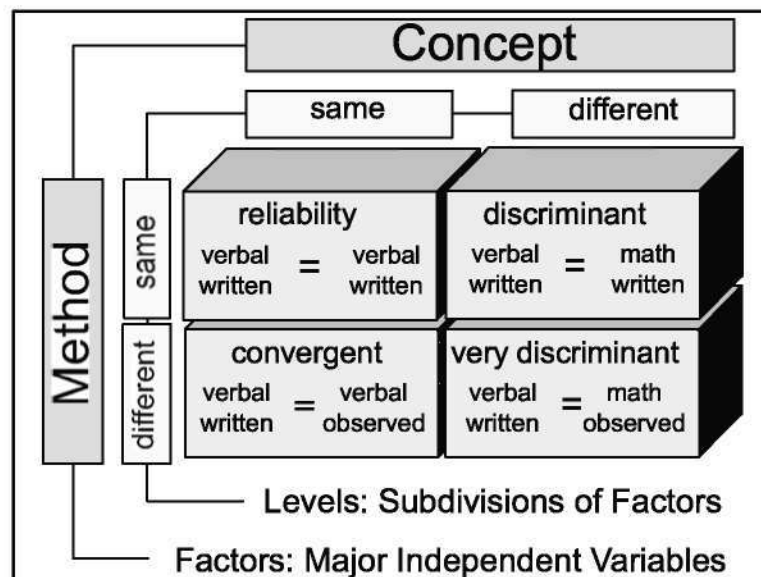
Concept

same

different

Method

same

different

reliability
verbal written = verbal written

discriminant
verbal written = math written

convergent
verbal written = verbal observed

very discriminant
verbal written = math observed

Levels: Subdivisions of Factors

Factors: Major Independent Variables